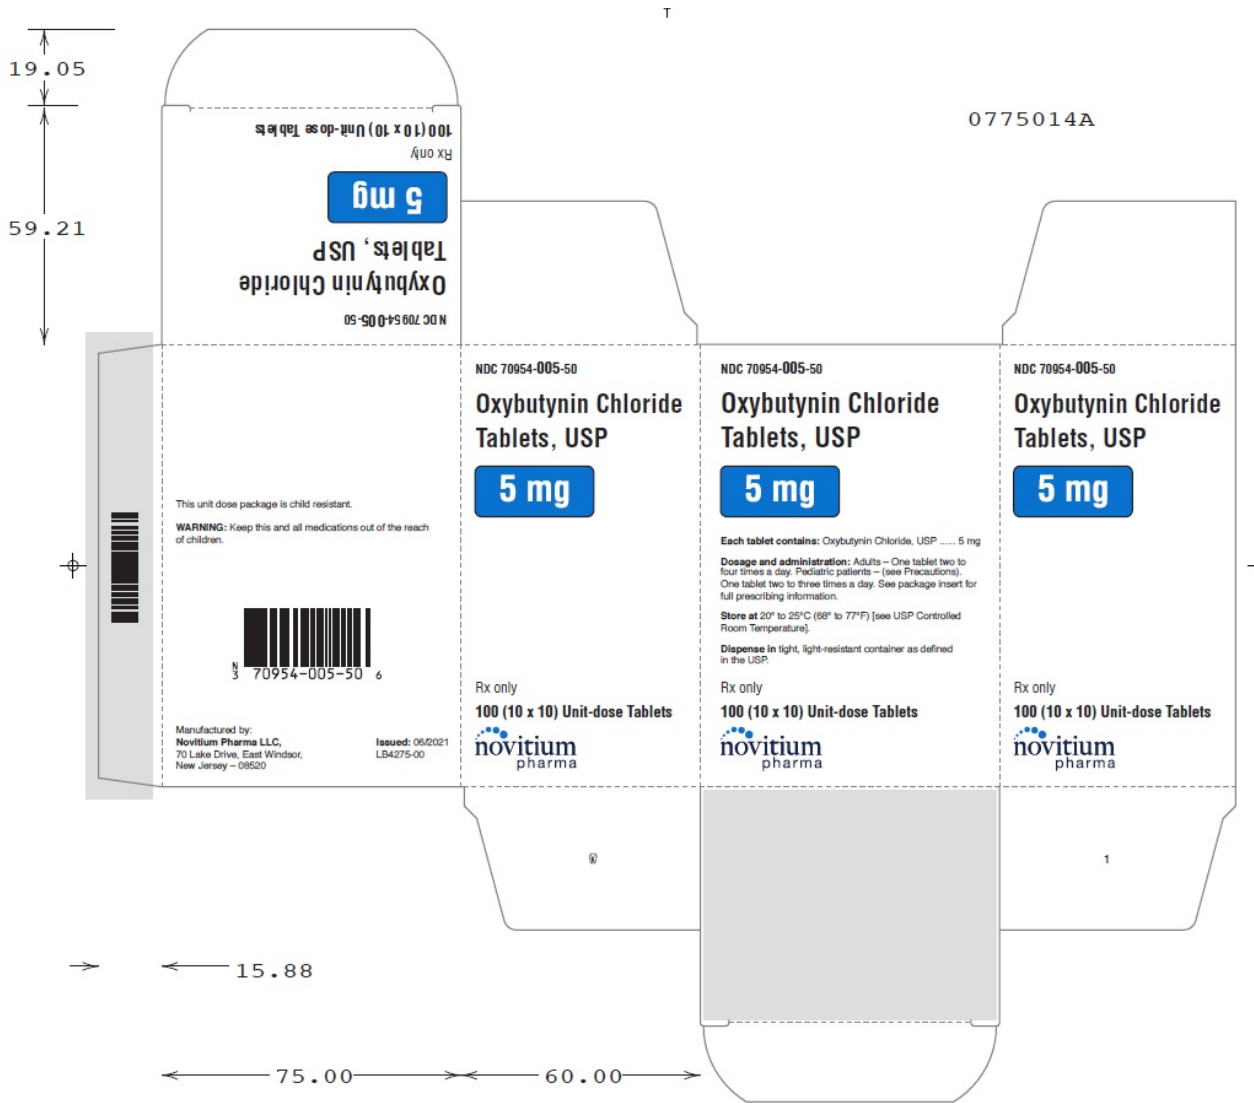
T

19.05

59.21

0775014A

100 (10 x 10) Unit-dose Tablets
Rx only
5 mg
Oxybutynin Chloride Tablets, USP
NDC 70954-005-50

This unit dose package is child resistant.

WARNING: Keep this and all medications out of the reach of children.

N 3 70954-005-50 6

Manufactured by:
Novitium Pharma LLC,
70 Lake Drive, East Windsor,
New Jersey – 08520

Issued: 06/2021
LB4275-00

NDC 70954-005-50
Oxybutynin Chloride Tablets, USP
5 mg
Rx only
100 (10 x 10) Unit-dose Tablets
novitium pharma

NDC 70954-005-50
Oxybutynin Chloride Tablets, USP
5 mg
Each tablet contains: Oxybutynin Chloride, USP ...... 5 mg
Dosage and administration: Adults – One tablet two to four times a day. Pediatric patients – (see Precautions). One tablet two to three times a day. See package insert for full prescribing information.
Store at 20° to 25°C (68° to 77°F) [see USP Controlled Room Temperature].
Dispense in tight, light-resistant container as defined in the USP.
Rx only
100 (10 x 10) Unit-dose Tablets
novitium pharma

NDC 70954-005-50
Oxybutynin Chloride Tablets, USP
5 mg
Rx only
100 (10 x 10) Unit-dose Tablets
novitium pharma

1

15.88

75.00

60.00